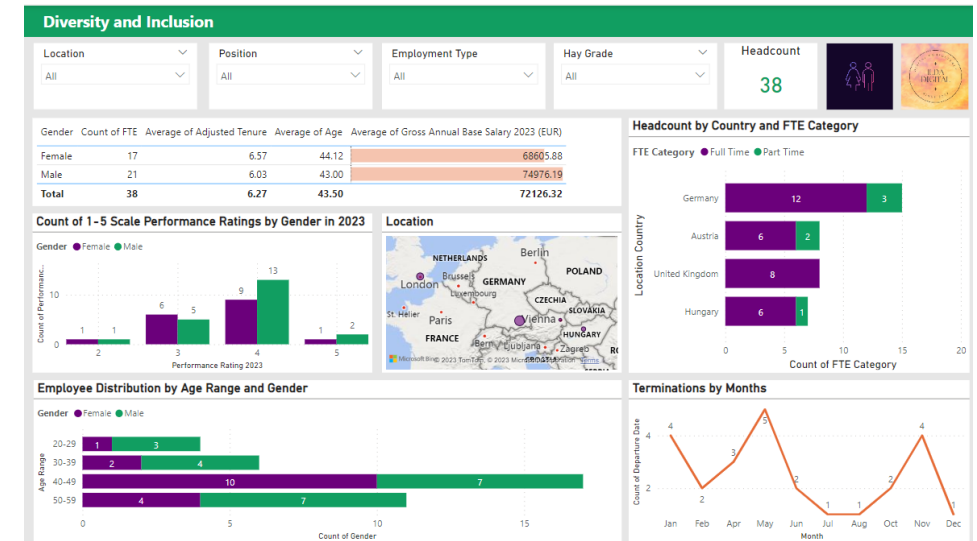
Diversity and Inclusion

Location
All

Position
All

Employment Type
All

Hay Grade
All

Headcount
38

| Gender | Count of FTE | Average of Adjusted Tenure | Average of Age | Average of Gross Annual Base Salary 2023 (EUR) |
|---|---|---|---|---|
| Female | 17 | 6.57 | 44.12 | 68605.88 |
| Male | 21 | 6.03 | 43.00 | 74976.19 |
| Total | 38 | 6.27 | 43.50 | 72126.32 |

Headcount by Country and FTE Category
FTE Category ● Full Time ● Part Time
Location Country
Germany 12 3
Austria 6 2
United Kingdom 8
Hungary 6 1
0 5 10 15 20
Count of FTE Category

Count of 1-5 Scale Performance Ratings by Gender in 2023
Gender ● Female ● Male
Count of Performanc...
10
0
1 1 6 5 9 13 1 2
2 3 4 5
Performance Rating 2023

Location
NETHERLANDS Berlin POLAND London Brussels GERMANY Luxembourg CZECHIA St Helier Paris SLOVAKIA Vienna FRANCE HUNGARY Bern Ljubljana Zagreb CROATIA RO
Microsoft Bing © 2023 TomTom, © 2023 Microsoft Corporation Terms

Employee Distribution by Age Range and Gender
Gender ● Female ● Male
Age Range
20-29 1 3
30-39 2 4
40-49 10 7
50-59 4 7
0 5 10 15
Count of Gender

Terminations by Months
Count of Departure Date
4 2 3 5 2 1 1 2 4 1
Jan Feb Apr May Jun Jul Aug Oct Nov Dec
Month